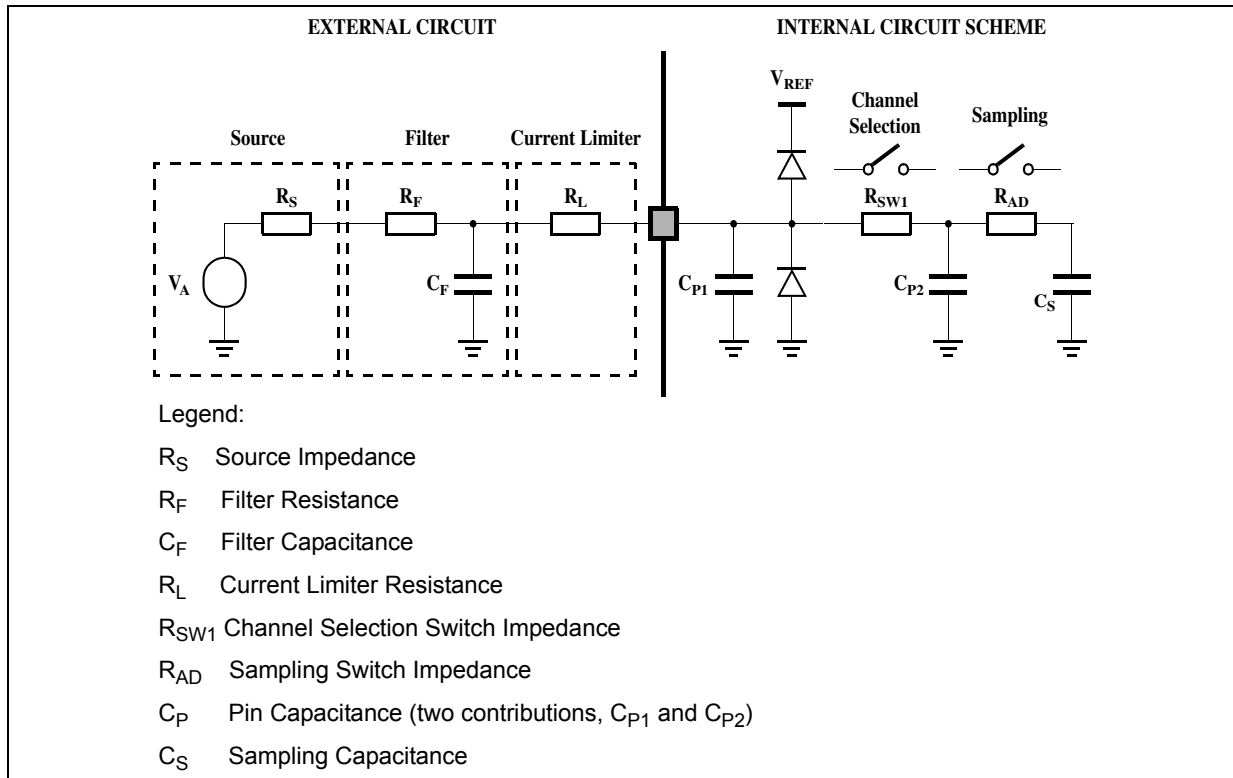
EXTERNAL CIRCUIT

INTERNAL CIRCUIT SCHEME

Source

Filter

Current Limiter

$V_{REF}$

Channel Selection

Sampling

$R_S$

$R_F$

$R_L$

$R_{SW1}$

$R_{AD}$

$V_A$

$C_F$

$C_{P1}$

$C_{P2}$

$C_S$

Legend:

$R_S$ Source Impedance

$R_F$ Filter Resistance

$C_F$ Filter Capacitance

$R_L$ Current Limiter Resistance

$R_{SW1}$ Channel Selection Switch Impedance

$R_{AD}$ Sampling Switch Impedance

$C_P$ Pin Capacitance (two contributions, $C_{P1}$ and $C_{P2}$)

$C_S$ Sampling Capacitance